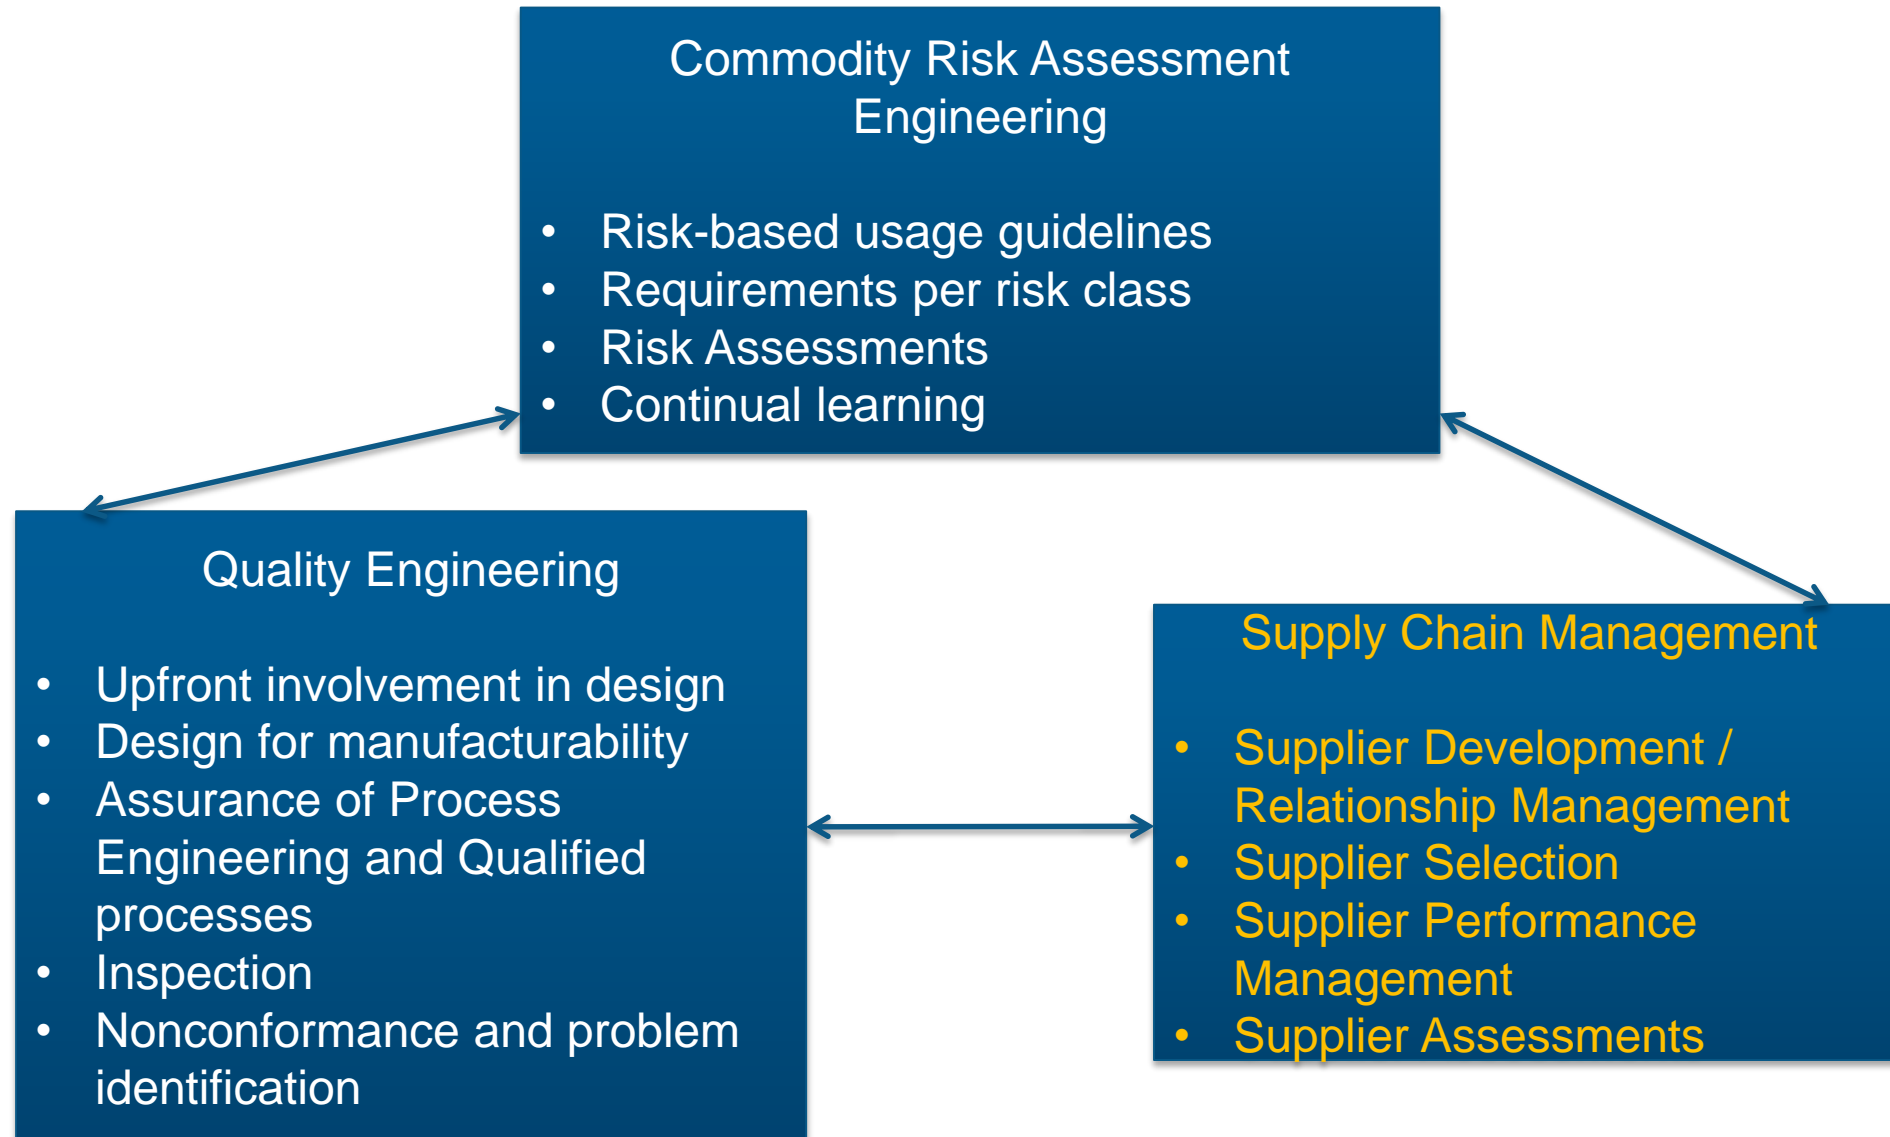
Commodity Risk Assessment Engineering

- Risk-based usage guidelines
- Requirements per risk class
- Risk Assessments
- Continual learning

Quality Engineering

- Upfront involvement in design
- Design for manufacturability
- Assurance of Process Engineering and Qualified processes
- Inspection
- Nonconformance and problem identification

Supply Chain Management

- Supplier Development / Relationship Management
- Supplier Selection
- Supplier Performance Management
- Supplier Assessments